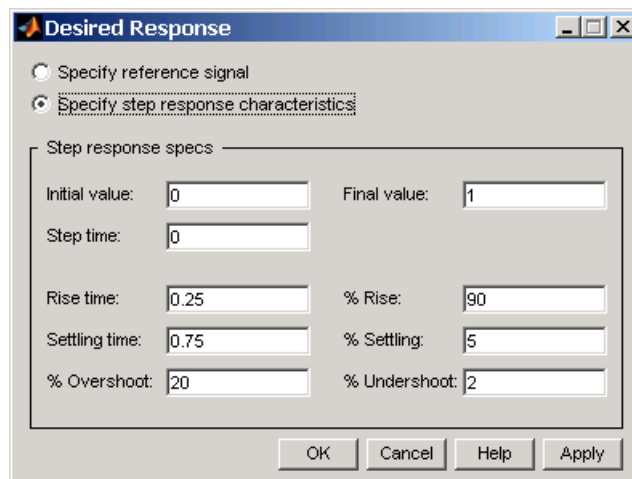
Desired Response

Specify reference signal

Specify step response characteristics

Step response specs

Initial value: 0

Final value: 1

Step time: 0

Rise time: 0.25

% Rise: 90

Settling time: 0.75

% Settling: 5

% Overshoot: 20

% Undershoot: 2

OK Cancel Help Apply